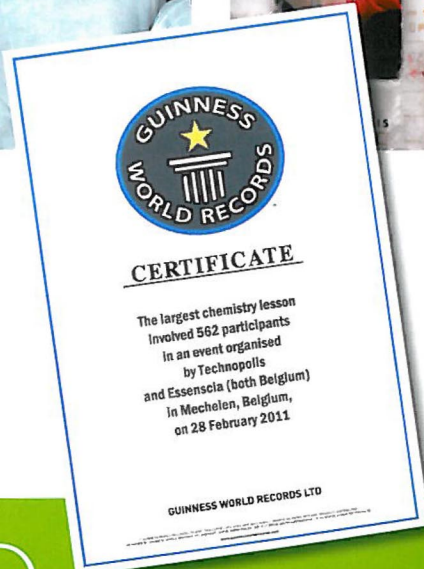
GUINNESS WORLD RECORDS

CERTIFICATE

The largest chemistry lesson involved 562 participants in an event organised by Technopolis and Essenscia (both Belgium) in Mechelen, Belgium, on 28 February 2011

GUINNESS WORLD RECORDS LTD

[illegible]